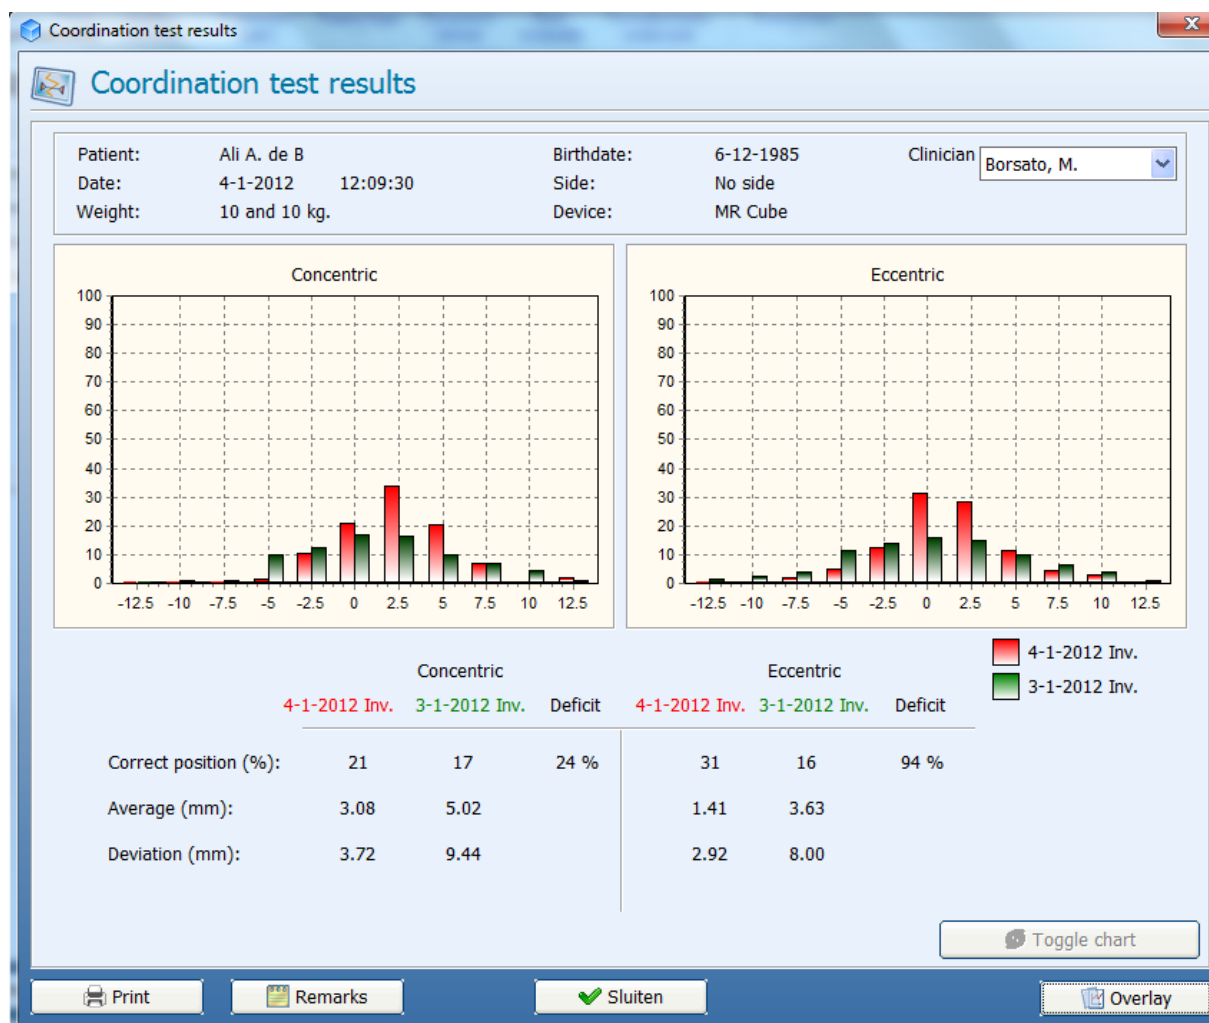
Coordination test results

Coordination test results

Patient: Ali A. de B
Date: 4-1-2012 12:09:30
Weight: 10 and 10 kg.

Birthdate: 6-12-1985
Side: No side
Device: MR Cube

Clinician Borsato, M.

Concentric

100
90
80
70
60
50
40
30
20
10
0

-12.5 -10 -7.5 -5 -2.5 0 2.5 5 7.5 10 12.5

Eccentric

100
90
80
70
60
50
40
30
20
10
0

-12.5 -10 -7.5 -5 -2.5 0 2.5 5 7.5 10 12.5

4-1-2012 Inv.
3-1-2012 Inv.

| | Concentric 4-1-2012 Inv. | Concentric 3-1-2012 Inv. | Concentric Deficit | Eccentric 4-1-2012 Inv. | Eccentric 3-1-2012 Inv. | Eccentric Deficit |
|---|---|---|---|---|---|---|
| Correct position (%): | 21 | 17 | 24 % | 31 | 16 | 94 % |
| Average (mm): | 3.08 | 5.02 | | 1.41 | 3.63 | |
| Deviation (mm): | 3.72 | 9.44 | | 2.92 | 8.00 | |

Toggle chart

Print
Remarks
Sluiten
Overlay